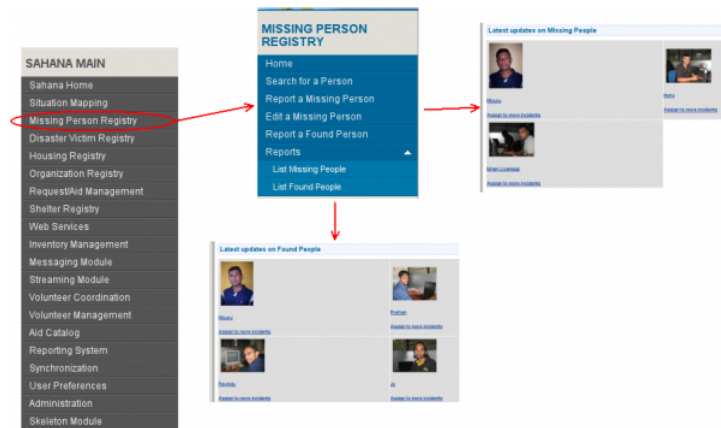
SAHANA MAIN

Sahana Home
Situation Mapping
Missing Person Registry
Disaster Victim Registry
Housing Registry
Organization Registry
Request/Aid Management
Shelter Registry
Web Services
Inventory Management
Messaging Module
Streaming Module
Volunteer Coordination
Volunteer Management
Aid Catalog
Reporting System
Synchronization
User Preferences
Administration
Skeleton Module

MISSING PERSON REGISTRY

Home
Search for a Person
Report a Missing Person
Edit a Missing Person
Report a Found Person
Reports
List Missing People
List Found People

Latest updates on Missing People

Mioru
Assign to more incidents
Nalu
Assign to more incidents
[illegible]
Assign to more incidents

Latest updates on Found People

Mioru
Assign to more incidents
Roshan
Assign to more incidents
Ravindu
Assign to more incidents
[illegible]
Assign to more incidents